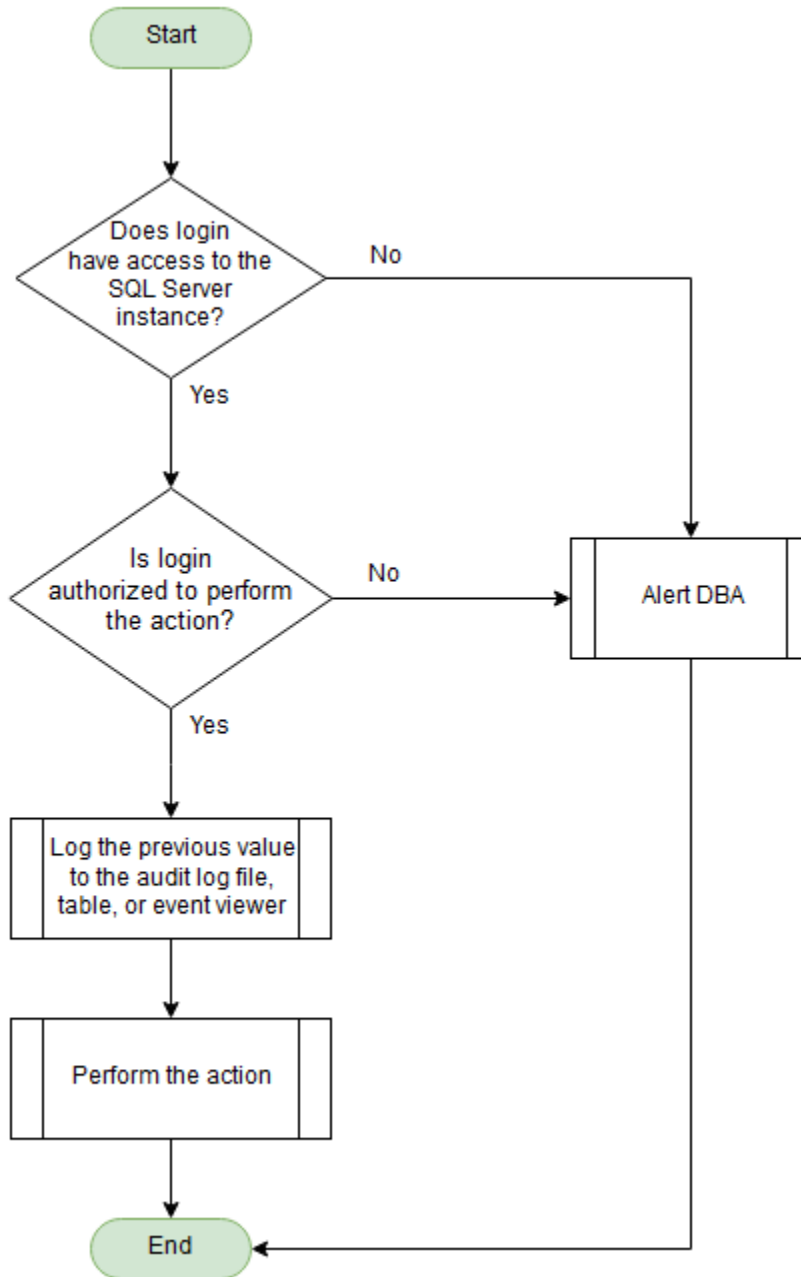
Start

Does login have access to the SQL Server instance?

No

Yes

Is login authorized to perform the action?

No

Alert DBA

Yes

Log the previous value to the audit log file, table, or event viewer

Perform the action

End